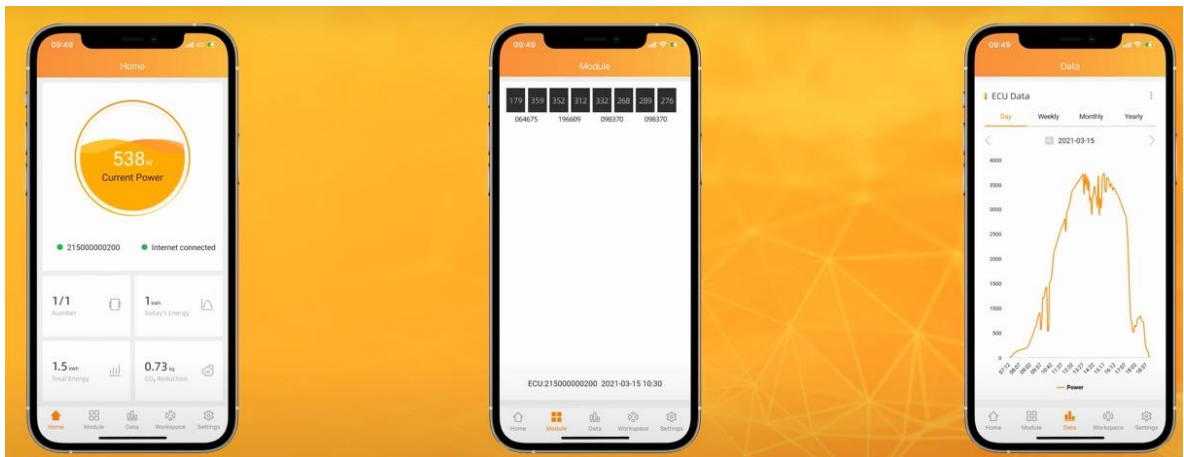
09:49

Home

538w
Current Power

215000000200
Internet connected

1/1
Number

1kwh
Today's Energy

1.5kWh
Total Energy

0.73kg
$CO_2$ Reduction

Home Module Data Workspace Settings

09:49

Module

179 359 352 312 332 268 289 276
064675 196609 098370 098370

ECU:215000000200 2021-03-15 10:30

Home Module Data Workspace Settings

09:49

Data

ECU Data

Day Weekly Monthly Yearly

2021-03-15

4000
3500
3000
2500
2000
1500
1000
500
0

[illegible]

Power

Home Module Data Workspace Settings